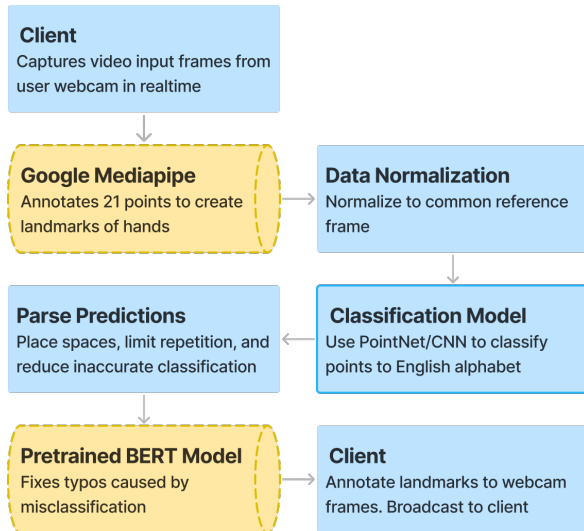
Client
Captures video input frames from user webcam in realtime

Google Mediapipe
Annotates 21 points to create landmarks of hands

Data Normalization
Normalize to common reference frame

Classification Model
Use PointNet/CNN to classify points to English alphabet

Parse Predictions
Place spaces, limit repetition, and reduce inaccurate classification

Pretrained BERT Model
Fixes typos caused by misclassification

Client
Annotate landmarks to webcam frames. Broadcast to client